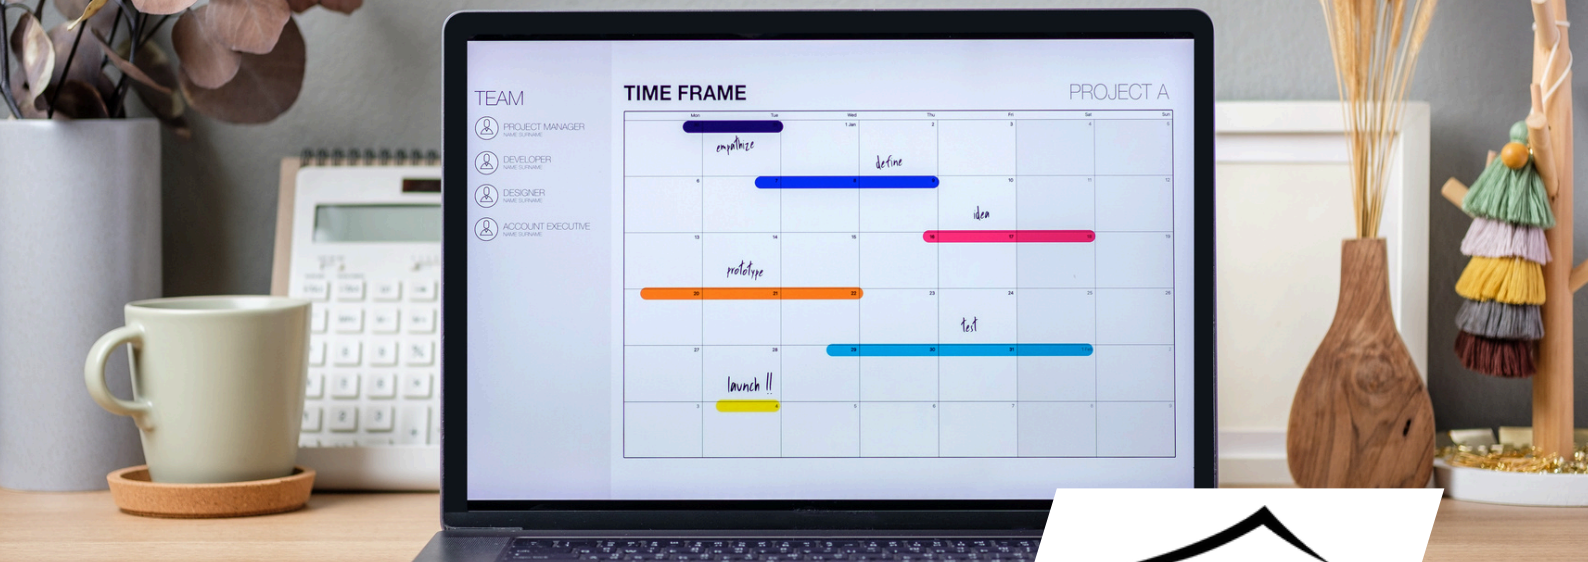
TEAM

PROJECT MANAGER
NAME SURNAME

DEVELOPER
NAME SURNAME

DESIGNER
NAME SURNAME

ACCOUNT EXECUTIVE
NAME SURNAME

TIME FRAME

PROJECT A

| Mon | Tue | Wed | Thu | Fri | Sat | Sun |
|---|---|---|---|---|---|---|
| | | 1 Jan | 2 | 3 | 4 | 5 |
| 6 | | | | 10 | 11 | 12 |
| 13 | 14 | 15 | 16 | 17 | 18 | 19 |
| 20 | 21 | 22 | 23 | 24 | 25 | 26 |
| 27 | 28 | 29 | 30 | 31 | | |
| 3 | 4 | 5 | 6 | 7 | 8 | 9 |

empathize

define

idea

prototype

test

launch !!